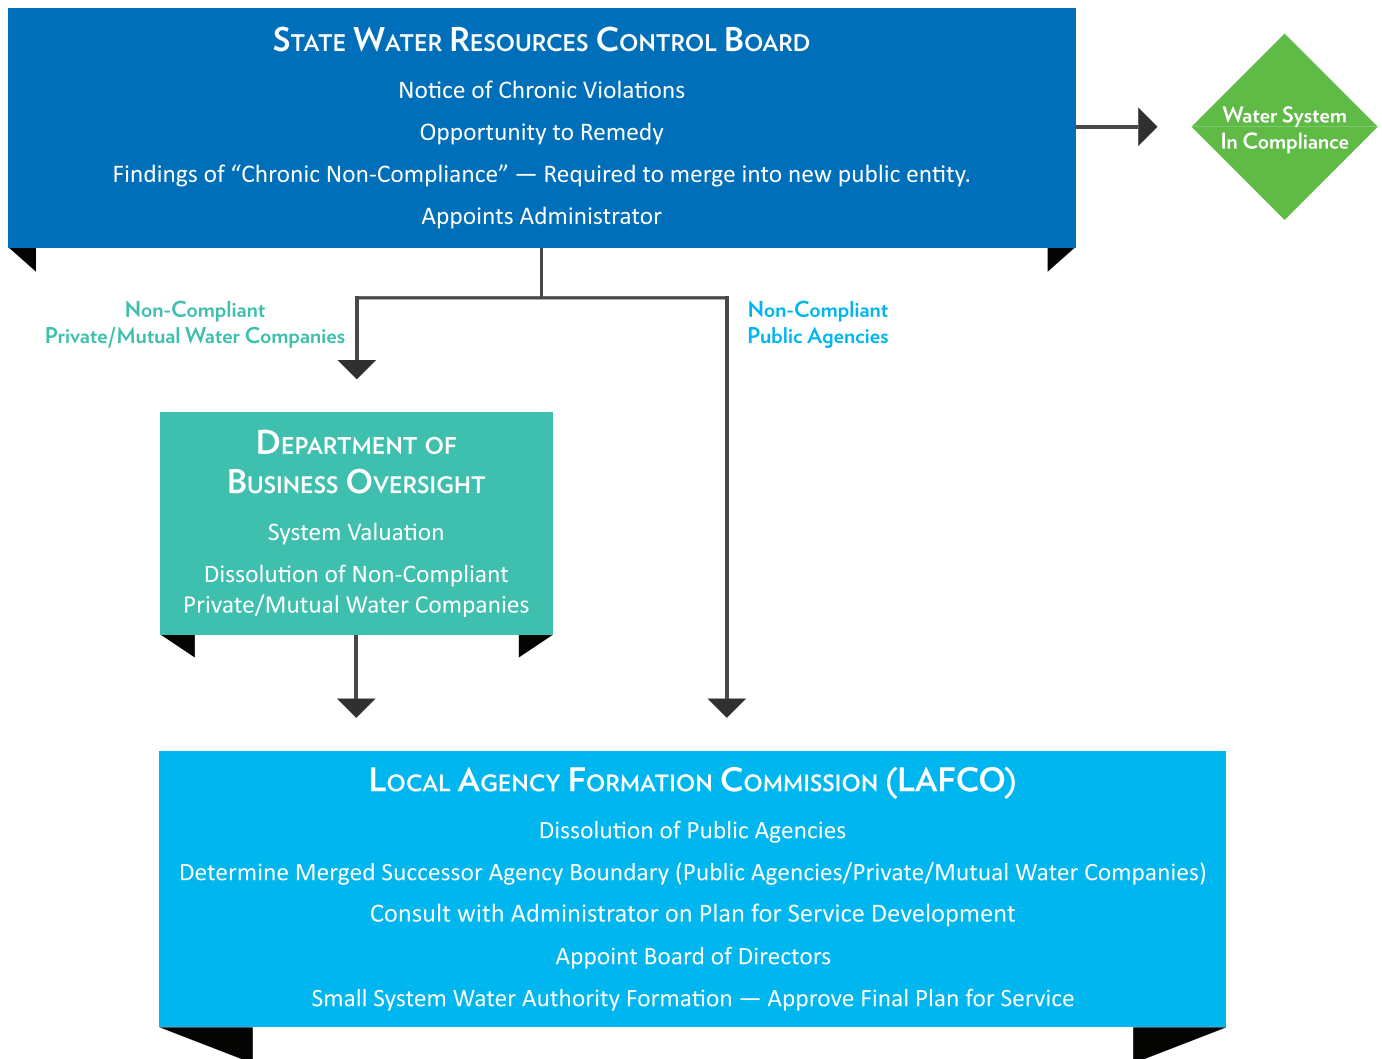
State Water Resources Control Board

Notice of Chronic Violations

Opportunity to Remedy

Findings of “Chronic Non-Compliance” — Required to merge into new public entity.

Appoints Administrator

Water System In Compliance

Non-Compliant Private/Mutual Water Companies

Non-Compliant Public Agencies

Department of Business Oversight

System Valuation

Dissolution of Non-Compliant Private/Mutual Water Companies

Local Agency Formation Commission (LAFCO)

Dissolution of Public Agencies

Determine Merged Successor Agency Boundary (Public Agencies/Private/Mutual Water Companies)

Consult with Administrator on Plan for Service Development

Appoint Board of Directors

Small System Water Authority Formation — Approve Final Plan for Service